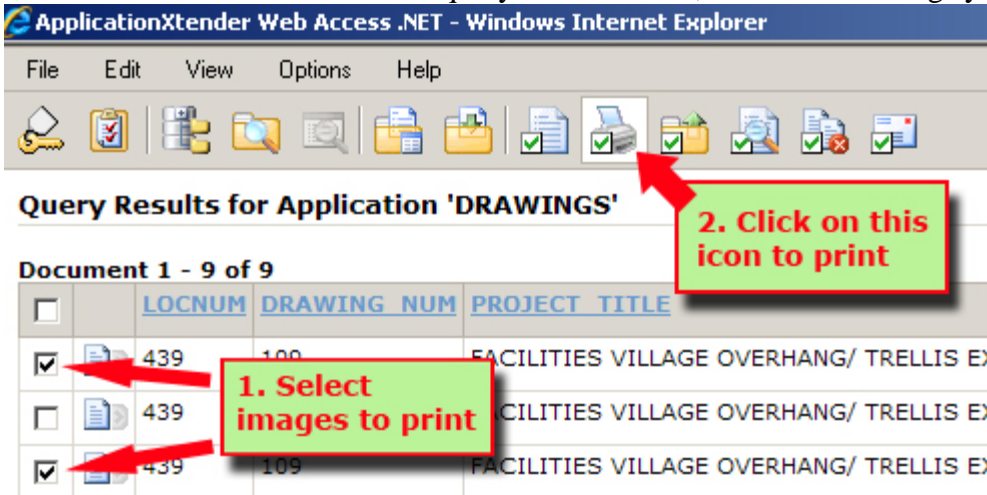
ApplicationXtender Web Access .NET - Windows Internet Explorer

File Edit View Options Help

Query Results for Application 'DRAWINGS'

2. Click on this icon to print

Document 1 - 9 of 9

| | | LOCNUM | DRAWING NUM | PROJECT TITLE |
|---|---|---|---|---|
| | | 439 | 10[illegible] | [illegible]ACILITIES VILLAGE OVERHANG/ TRELLIS E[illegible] |
| | | 439 | | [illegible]CILITIES VILLAGE OVERHANG/ TRELLIS E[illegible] |
| | | 439 | 109 | FACILITIES VILLAGE OVERHANG/ TRELLIS E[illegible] |

1. Select images to print